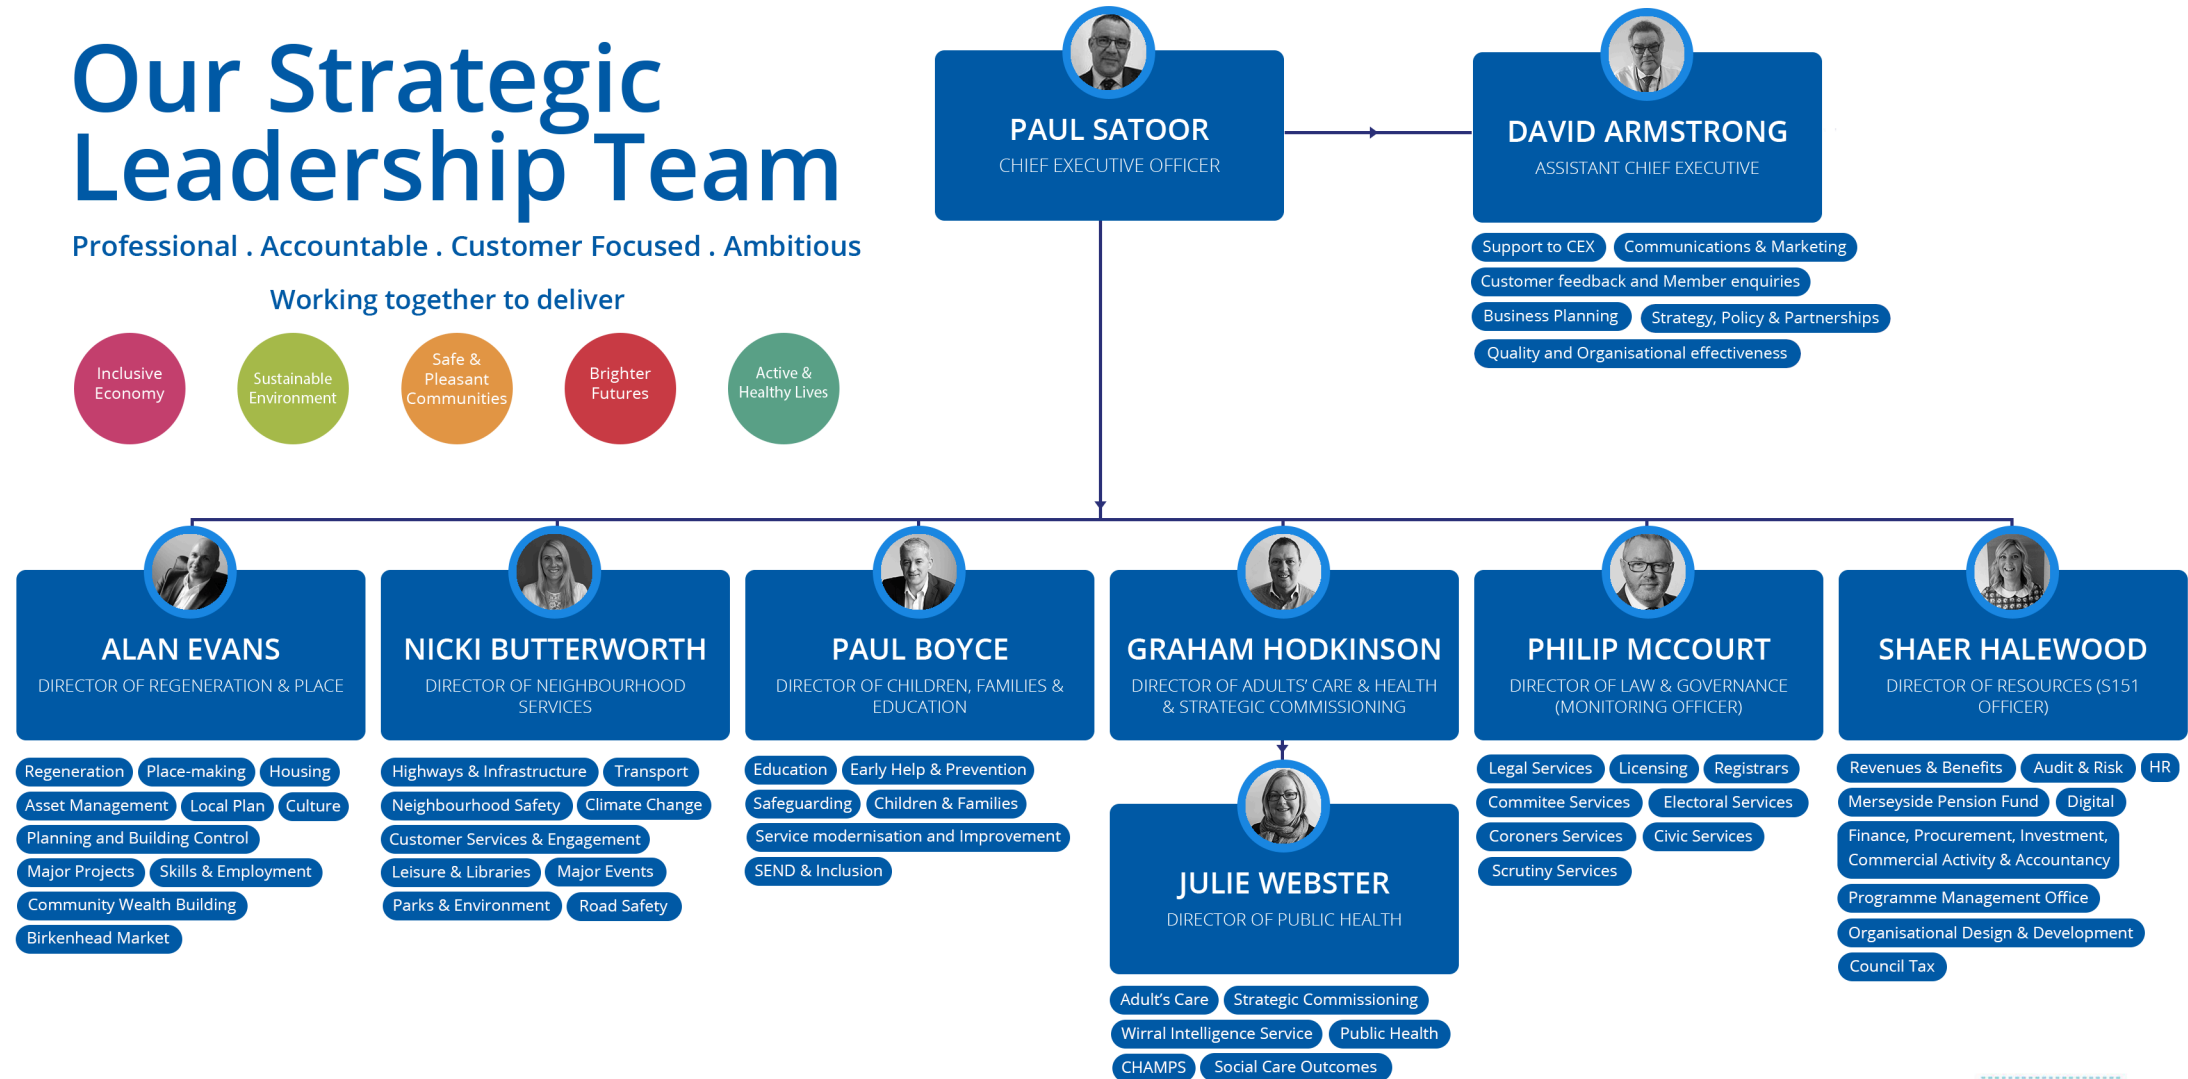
Our Strategic Leadership Team

Professional . Accountable . Customer Focused . Ambitious

Working together to deliver

Inclusive Economy

Sustainable Environment

Safe & Pleasant Communities

Brighter Futures

Active & Healthy Lives

PAUL SATOOR
CHIEF EXECUTIVE OFFICER

DAVID ARMSTRONG
ASSISTANT CHIEF EXECUTIVE

Support to CEX
Communications & Marketing
Customer feedback and Member enquiries
Business Planning
Strategy, Policy & Partnerships
Quality and Organisational effectiveness

ALAN EVANS
DIRECTOR OF REGENERATION & PLACE

Regeneration
Place-making
Housing
Asset Management
Local Plan
Culture
Planning and Building Control
Major Projects
Skills & Employment
Community Wealth Building
Birkenhead Market

NICKI BUTTERWORTH
DIRECTOR OF NEIGHBOURHOOD SERVICES

Highways & Infrastructure
Transport
Neighbourhood Safety
Climate Change
Customer Services & Engagement
Leisure & Libraries
Major Events
Parks & Environment
Road Safety

PAUL BOYCE
DIRECTOR OF CHILDREN, FAMILIES & EDUCATION

Education
Early Help & Prevention
Safeguarding
Children & Families
Service modernisation and Improvement
SEND & Inclusion

GRAHAM HODKINSON
DIRECTOR OF ADULTS' CARE & HEALTH & STRATEGIC COMMISSIONING

JULIE WEBSTER
DIRECTOR OF PUBLIC HEALTH

Adult's Care
Strategic Commissioning
Wirral Intelligence Service
Public Health
CHAMPS
Social Care Outcomes

PHILIP MCCOURT
DIRECTOR OF LAW & GOVERNANCE (MONITORING OFFICER)

Legal Services
Licensing
Registrars
Commitee Services
Electoral Services
Coroners Services
Civic Services
Scrutiny Services

SHAER HALEWOOD
DIRECTOR OF RESOURCES (S151 OFFICER)

Revenues & Benefits
Audit & Risk
HR
Merseyside Pension Fund
Digital
Finance, Procurement, Investment, Commercial Activity & Accountancy
Programme Management Office
Organisational Design & Development
Council Tax